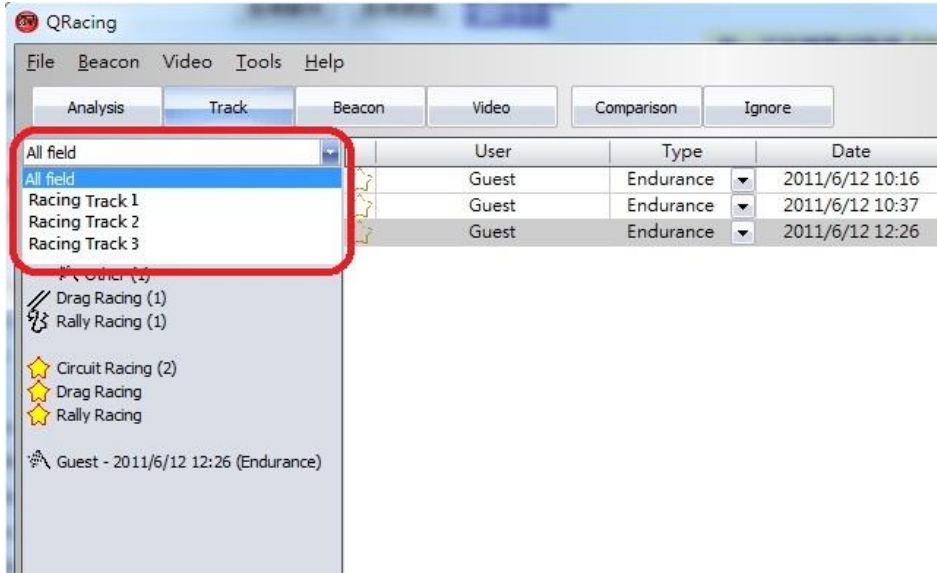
QRacing

File Beacon Video Tools Help

Analysis Track Beacon Video Comparison Ignore

All field

All field
Racing Track 1
Racing Track 2
Racing Track 3

Other (1)
Drag Racing (1)
Rally Racing (1)

Circuit Racing (2)
Drag Racing
Rally Racing

Guest - 2011/6/12 12:26 (Endurance)

| User | Type | Date |
|---|---|---|
| Guest | Endurance | 2011/6/12 10:16 |
| Guest | Endurance | 2011/6/12 10:37 |
| Guest | Endurance | 2011/6/12 12:26 |